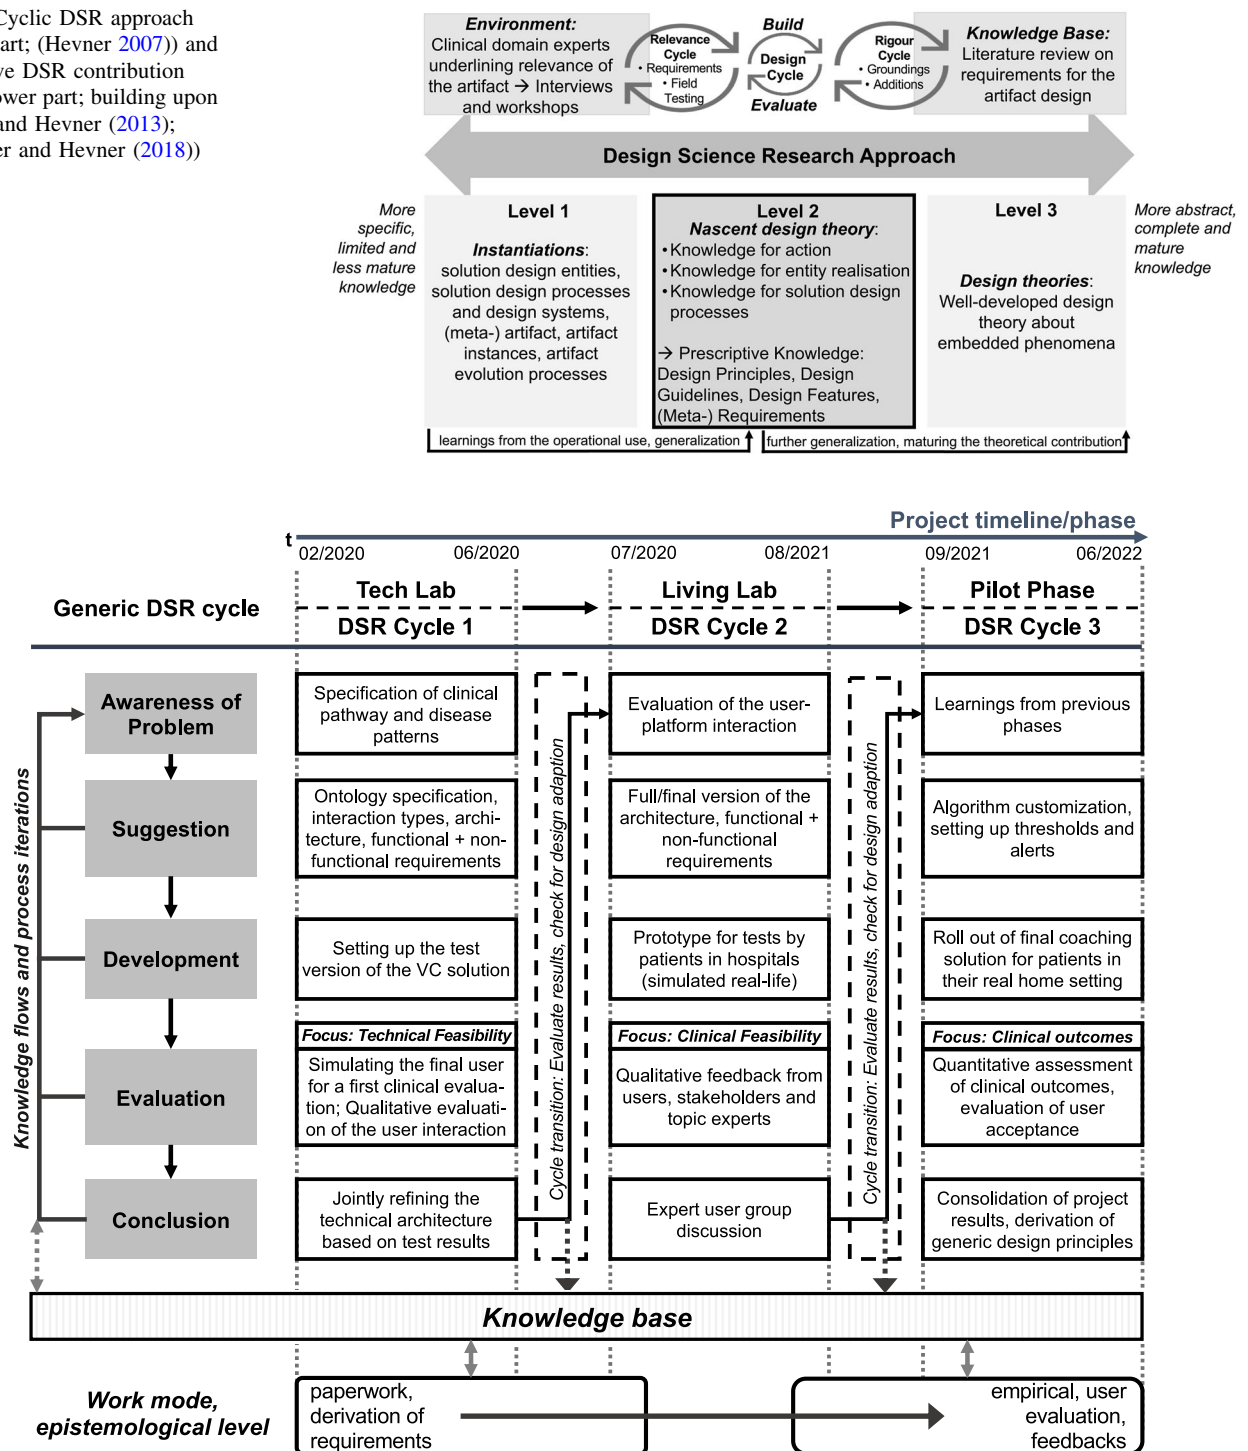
Cyclic DSR approach
art; (Hevner 2007)) and
ve DSR contribution
ower part; building upon
and Hevner (2013);
er and Hevner (2018))

Environment:
Clinical domain experts underlining relevance of the artifact → Interviews and workshops

Relevance Cycle
• Requirements
• Field Testing

Build
Design Cycle
Evaluate

Rigour Cycle
• Groundings
• Additions

Knowledge Base:
Literature review on requirements for the artifact design

Design Science Research Approach

More specific, limited and less mature knowledge

Level 1
Instantiations:
solution design entities, solution design processes and design systems, (meta-) artifact, artifact instances, artifact evolution processes

Level 2
Nascent design theory:
• Knowledge for action
• Knowledge for entity realisation
• Knowledge for solution design processes

→ Prescriptive Knowledge:
Design Principles, Design Guidelines, Design Features, (Meta-) Requirements

Level 3
Design theories:
Well-developed design theory about embedded phenomena

More abstract, complete and mature knowledge

learnings from the operational use, generalization

further generalization, maturing the theoretical contribution

Project timeline/phase

t

02/2020 06/2020 07/2020 08/2021 09/2021 06/2022

Generic DSR cycle

Tech Lab
DSR Cycle 1

Living Lab
DSR Cycle 2

Pilot Phase
DSR Cycle 3

Knowledge flows and process iterations

Awareness of Problem

Suggestion

Development

Evaluation

Conclusion

Specification of clinical pathway and disease patterns

Ontology specification, interaction types, architecture, functional + non-functional requirements

Setting up the test version of the VC solution

Focus: Technical Feasibility

Simulating the final user for a first clinical evaluation; Qualitative evaluation of the user interaction

Jointly refining the technical architecture based on test results

Cycle transition: Evaluate results, check for design adaption

Evaluation of the user-platform interaction

Full/final version of the architecture, functional + non-functional requirements

Prototype for tests by patients in hospitals (simulated real-life)

Focus: Clinical Feasibility

Qualitative feedback from users, stakeholders and topic experts

Expert user group discussion

Cycle transition: Evaluate results, check for design adaption

Learnings from previous phases

Algorithm customization, setting up thresholds and alerts

Roll out of final coaching solution for patients in their real home setting

Focus: Clinical outcomes

Quantitative assessment of clinical outcomes, evaluation of user acceptance

Consolidation of project results, derivation of generic design principles

Knowledge base

Work mode, epistemological level

paperwork, derivation of requirements

empirical, user evaluation, feedbacks